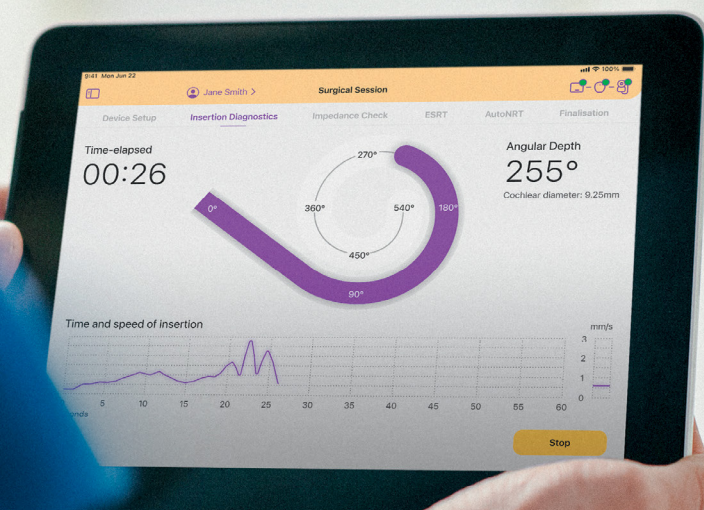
9:41 Mon Jun 22

100%

Jane Smith >

Surgical Session

Device Setup

Insertion Diagnostics

Impedance Check

ESRT

AutoNRT

Finalisation

Time-elapsed

00:26

270°

360°

540°

450°

0°

180°

90°

Angular Depth

255°

Cochlear diameter: 9.25mm

Time and speed of insertion

mm/s

3

2

1

0

5

10

15

20

25

30

35

40

45

50

55

60

onds

Stop